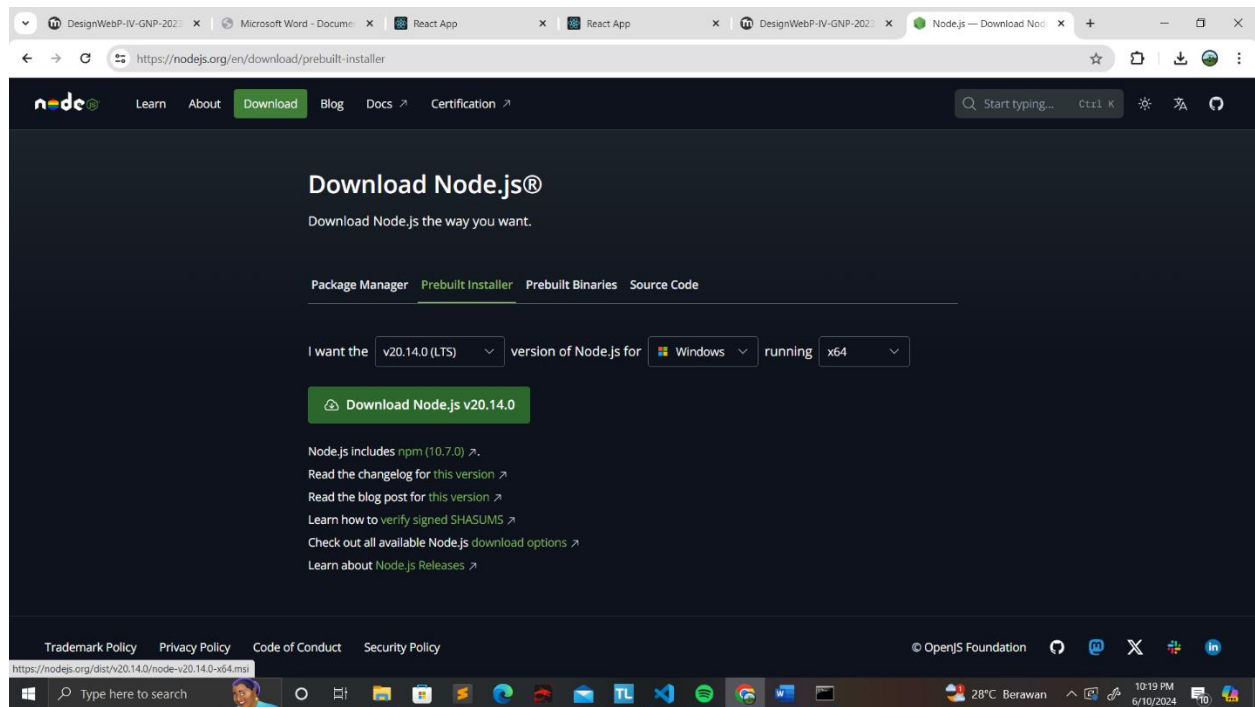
DesignWebP-IV-GNP-2023 × Microsoft Word - Docume × React App × React App × DesignWebP-IV-GNP-2023 × Node.js — Download Nod ×

https://nodejs.org/en/download/prebuilt-installer

node Learn About Download Blog Docs ↗ Certification ↗ Start typing... Ctrl K

Download Node.js®

Download Node.js the way you want.

Package Manager Prebuilt Installer Prebuilt Binaries Source Code

I want the v20.14.0 (LTS) version of Node.js for Windows running x64

Download Node.js v20.14.0

Node.js includes npm (10.7.0) ↗.
Read the changelog for this version ↗
Read the blog post for this version ↗
Learn how to verify signed SHASUMS ↗
Check out all available Node.js download options ↗
Learn about Node.js Releases ↗

Trademark Policy Privacy Policy Code of Conduct Security Policy © OpenJS Foundation

https://nodejs.org/dist/v20.14.0/node-v20.14.0-x64.msi

Type here to search 28°C Berawan 10:19 PM 6/10/2024 10